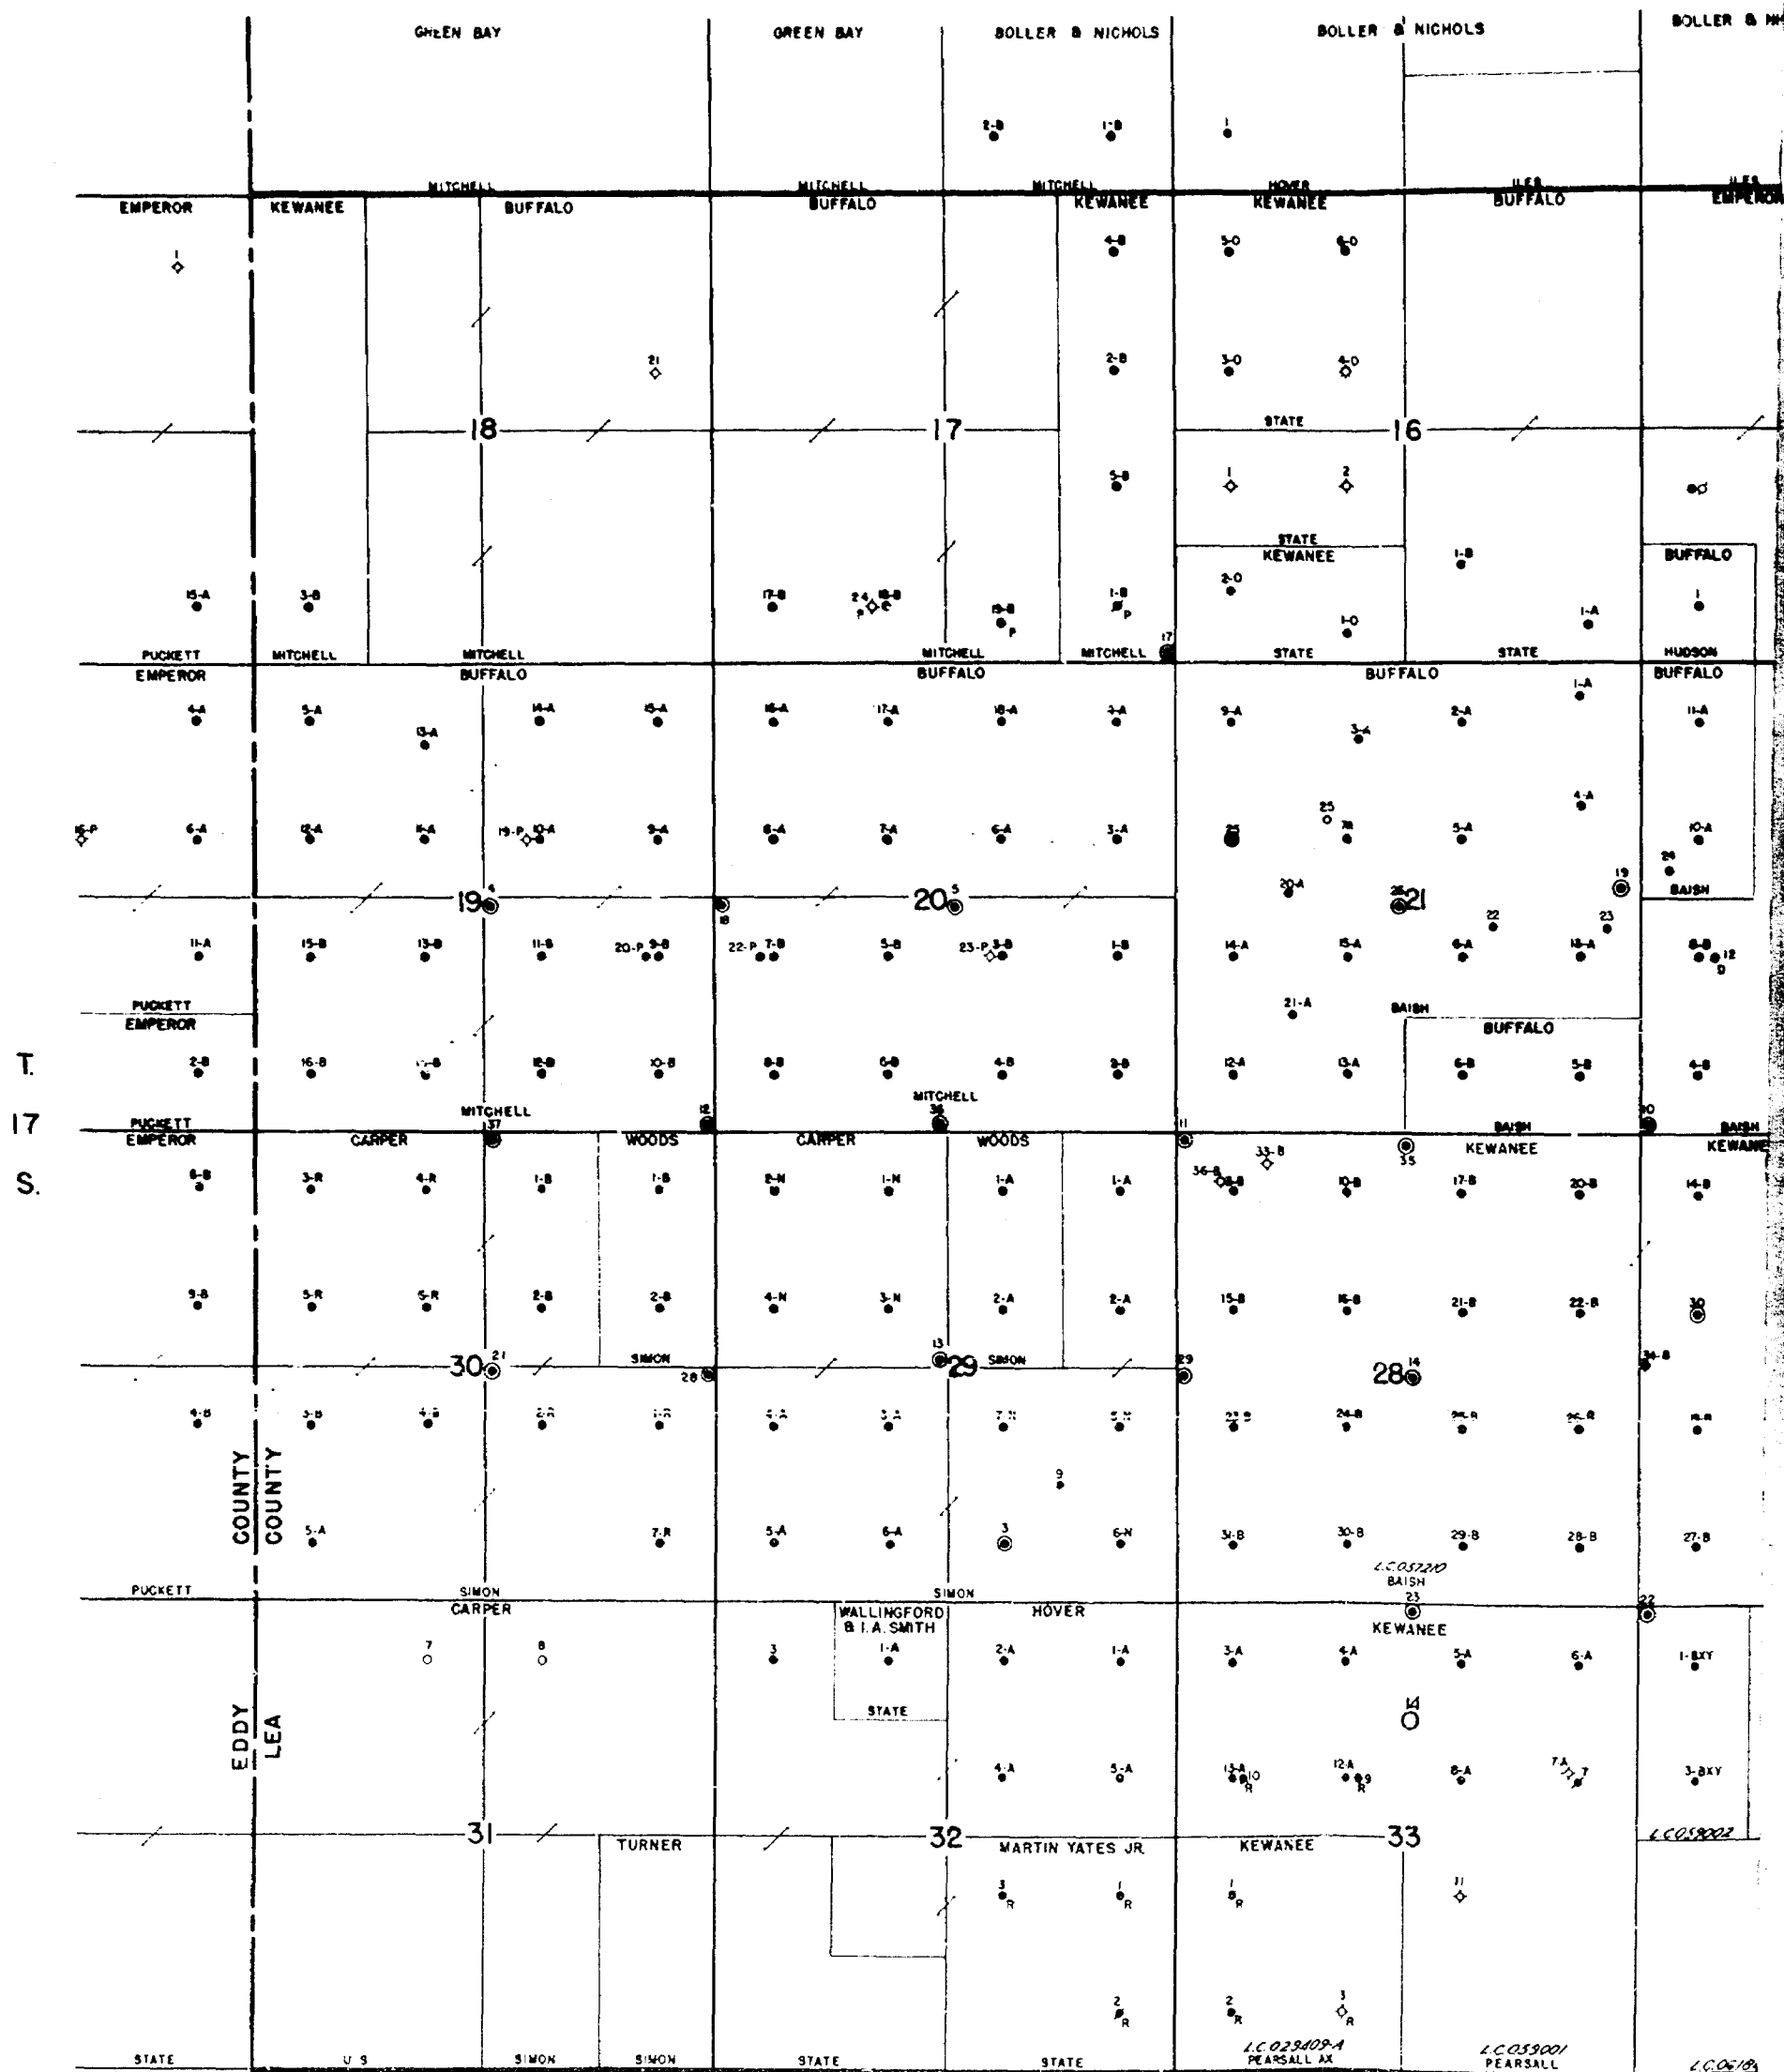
GREEN BAY
GREEN BAY
BOLLER & NICHOLS
BOLLER & NICHOLS
BOLLER & NI

2-B
1-B
1

MITCHELL
MITCHELL
MITCHELL
HOVER
ILES
ILES

EMPEROR
KEWANEE
BUFFALO
BUFFALO
KEWANEE
KEWANEE
BUFFALO
EMPEROR

1
4-B
5-0
6-0

21
2-B
3-0
4-0

18
17
STATE
16

5-B
1
2

STATE
KEWANEE
1-B
BUFFALO
2-0

15-A
3-B
17-B
24
18-B
19-B
1-B
1-0
1-A
1

PUCKETT
MITCHELL
MITCHELL
MITCHELL
MITCHELL
17
STATE
STATE
HUDSON

EMPEROR
BUFFALO
BUFFALO
BUFFALO
BUFFALO

4-A
5-A
13-A
14-A
15-A
16-A
17-A
18-A
3-A
9-A
3-A
2-A
1-A
11-A

16-P
6-A
12-A
11-A
19-P
10-A
9-A
8-A
7-A
6-A
3-A
25
26
5-A
4-A
10-A
24

19
4
18
20
5
20-A
21
22
23
19
BAISH

11-A
15-B
13-B
11-B
20-P
9-B
22-P
7-B
5-B
23-P
3-B
1-B
14-A
15-A
6-A
16-A
8-B
12
D

PUCKETT
EMPEROR
21-A
BAISH
BUFFALO

T.
17
S.

2-B
16-B
12-B
10-B
8-B
6-B
4-B
2-B
12-A
13-A
6-B
5-B
4-B

MITCHELL
37
12
MITCHELL
36
11
10

PUCKETT
EMPEROR
CARPER
WOODS
CARPER
WOODS
33-B
BAISH
KEWANEE
35
KEWANEE

6-B
3-R
4-R
1-B
1-B
2-N
1-N
1-A
1-A
36-B
10-B
17-B
20-B
14-B

9-B
5-R
5-R
2-B
2-B
4-N
3-N
2-A
2-A
15-B
16-B
21-B
22-B
30

30
21
SIMON
28
13
29
SIMON
29
28
14
34-B

4-B
3-B
2-R
1-R
4-A
3-A
9

COUNTY
COUNTY

5-A
7-R
5-A
6-A
3
6-N
31-B
30-B
29-B
28-B
27-B

L.C.057210
BAISH
PUCKETT
SIMON
SIMON
23
22

CARPER
WALLINGFORD
& I.A. SMITH
HOVER
KEWANEE

7
8
3
1-A
2-A
1-A
3-A
4-A
5-A
6-A
1-BXY

STATE
14

EDDY
LEA

4-A
5-A
13-A
10
R
12-A
9
R
8-A
7-A
7
3-BXY

31
32
33
TURNER
MARTIN YATES JR.
KEWANEE
L.C.059002

3
R
1
R
1
R
11

2
R
2
R
3
R

STATE
U S
SIMON
SIMON
STATE
STATE
L.C.029409-A
PEARSALL AX
L.C.059001
PEARSALL
L.C.0618